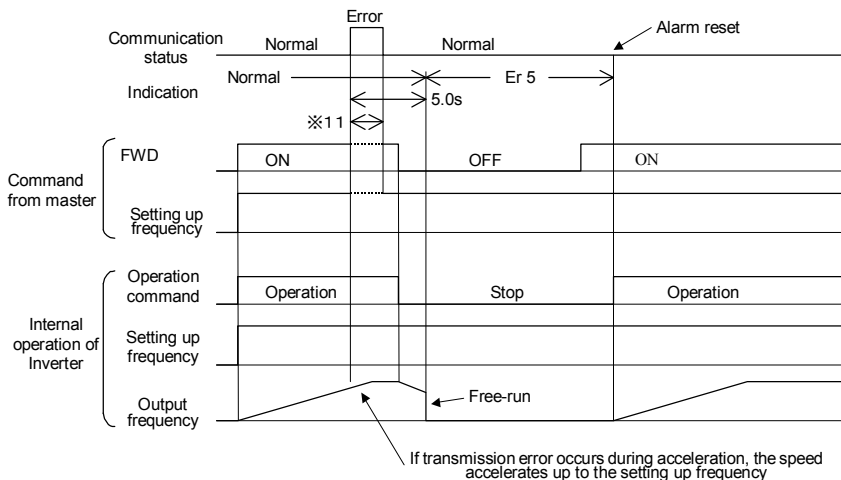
Error

Communication status

Normal

Normal

Alarm reset

Indication

Normal

Er 5

5.0s

※11

FWD

ON

OFF

ON

Command from master

Setting up frequency

Operation command

Operation

Stop

Operation

Internal operation of Inverter

Setting up frequency

Output frequency

Free-run

If transmission error occurs during acceleration, the speed accelerates up to the setting up frequency